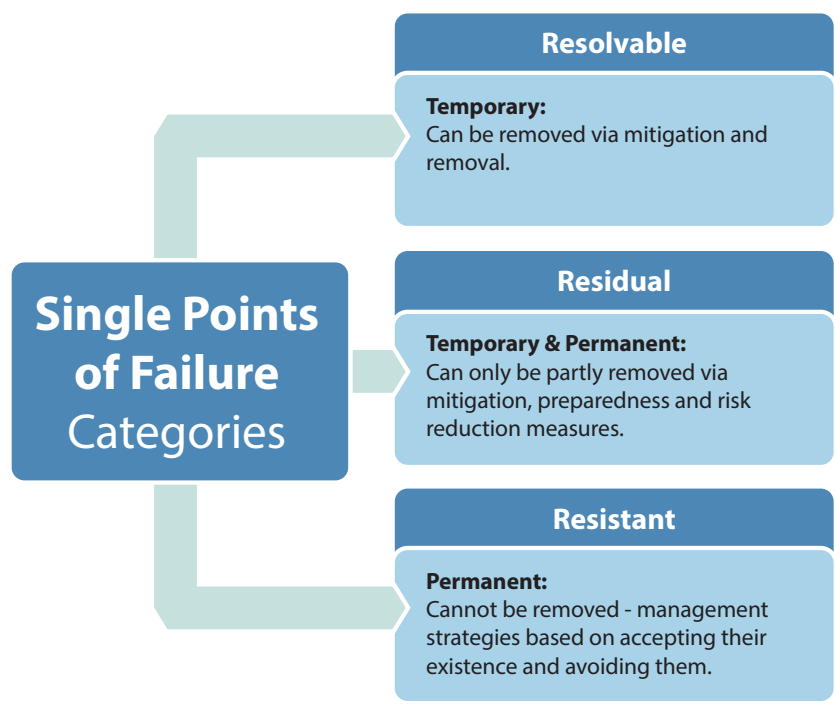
Single Points of Failure Categories

Resolvable

Temporary:
Can be removed via mitigation and removal.

Residual

Temporary & Permanent:
Can only be partly removed via mitigation, preparedness and risk reduction measures.

Resistant

Permanent:
Cannot be removed - management strategies based on accepting their existence and avoiding them.